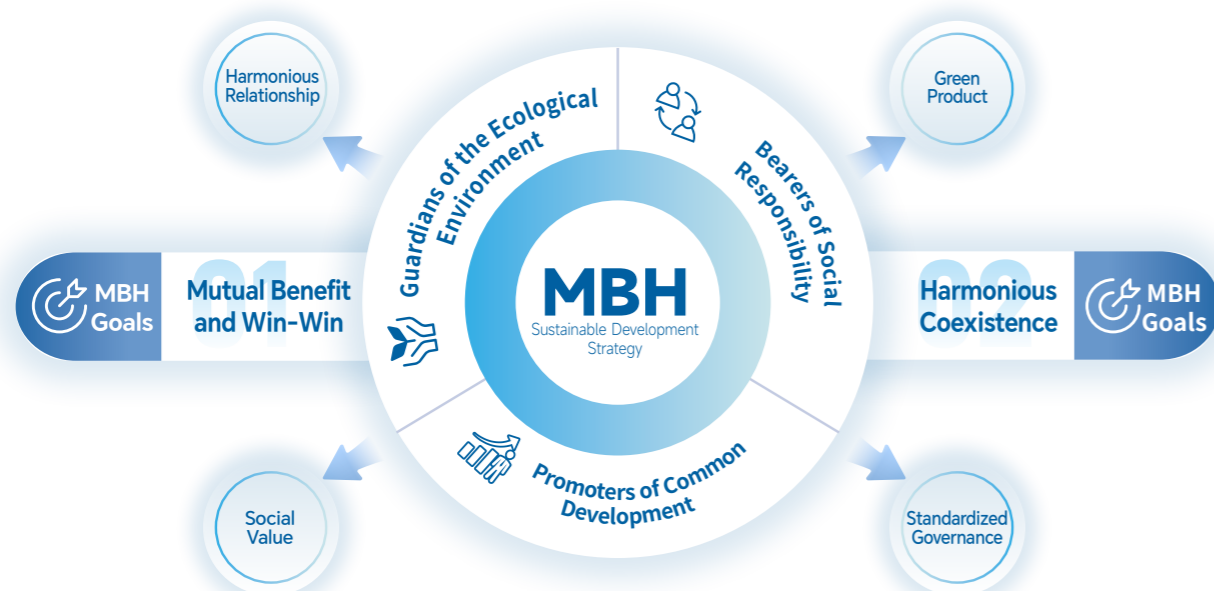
Harmonious Relationship

Green Product

Guardians of the Ecological Environment

Bearers of Social Responsibility

MBH Goals

01

Mutual Benefit and Win-Win

MBH

Sustainable Development Strategy

02

Harmonious Coexistence

MBH Goals

Promoters of Common Development

Social Value

Standardized Governance